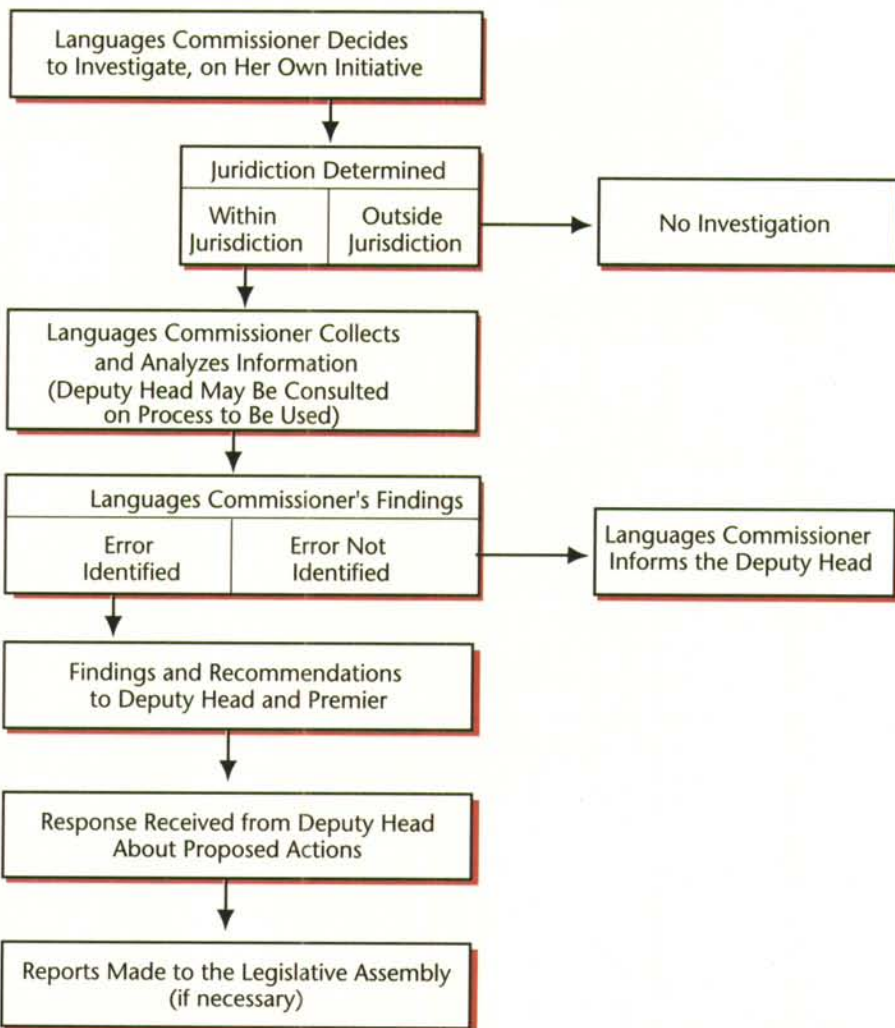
Languages Commissioner Decides to Investigate, on Her Own Initiative

Juridiction Determined

Within Jurisdiction

Outside Jurisdiction

No Investigation

Languages Commissioner Collects and Analyzes Information (Deputy Head May Be Consulted on Process to Be Used)

Languages Commissioner's Findings

Error Identified

Error Not Identified

Languages Commissioner Informs the Deputy Head

Findings and Recommendations to Deputy Head and Premier

Response Received from Deputy Head About Proposed Actions

Reports Made to the Legislative Assembly (if necessary)